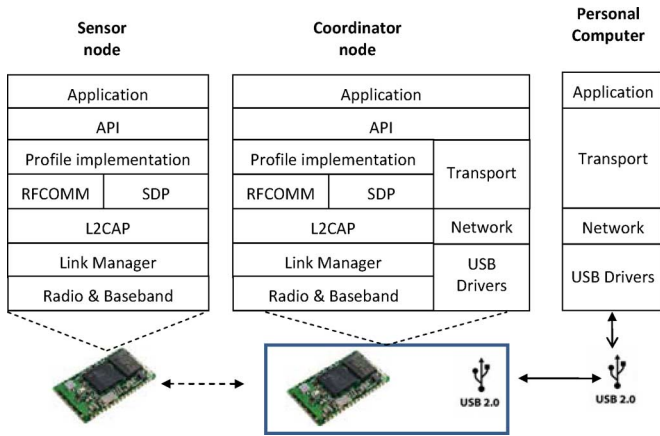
Sensor node

Application
API
Profile implementation
RFCOMM
SDP
L2CAP
Link Manager
Radio & Baseband

Coordinator node

Application
API
Profile implementation
RFCOMM
SDP
L2CAP
Link Manager
Radio & Baseband
Transport
Network
USB Drivers

Personal Computer

Application
Transport
Network
USB Drivers

USB 2.0

USB 2.0